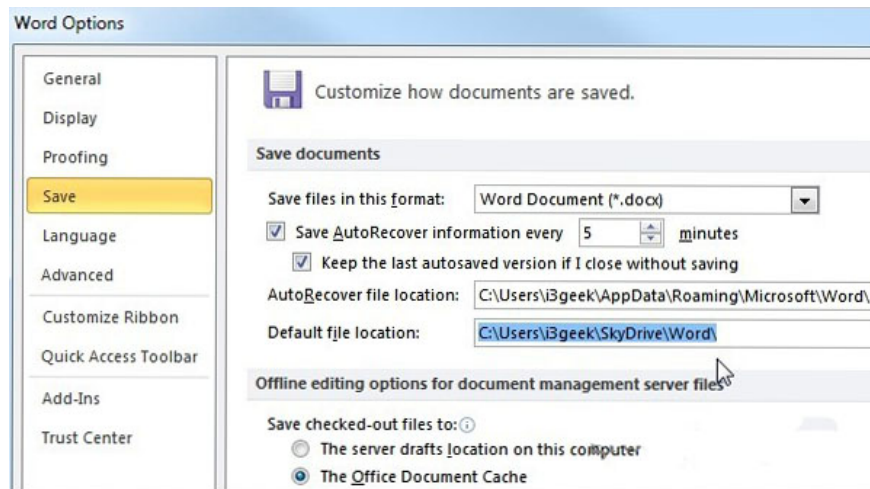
Word Options

General
Display
Proofing
Save
Language
Advanced
Customize Ribbon
Quick Access Toolbar
Add-Ins
Trust Center

Customize how documents are saved.

Save documents

Save files in this format: Word Document (*.docx)

Save AutoRecover information every 5 minutes

Keep the last autosaved version if I close without saving

AutoRecover file location: C:\Users\i3geek\AppData\Roaming\Microsoft\Word\

Default file location: C:\Users\i3geek\SkyDrive\Word\

Offline editing options for document management server files

Save checked-out files to:

The server drafts location on this computer

The Office Document Cache